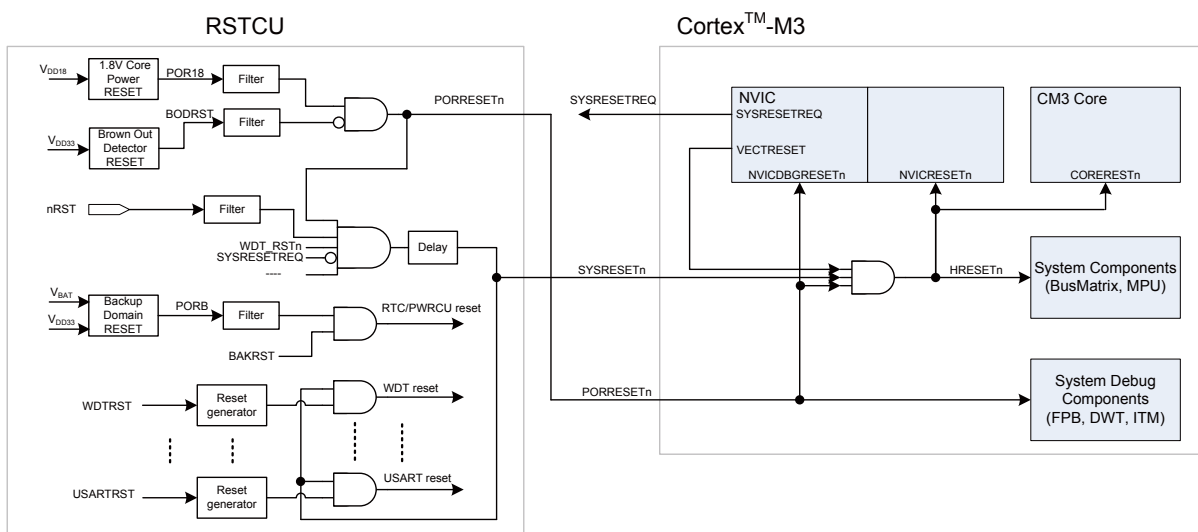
RSTCU

Cortex$^{TM}$-M3

$V_{DD18}$

1.8V Core Power RESET

POR18

Filter

BODRST

Filter

$V_{DD33}$

Brown Out Detector RESET

PORRESETn

SYSRESETREQ

NVIC

SYSRESETREQ

VECTRESET

NVICDBGRESETn

NVICRESETn

CM3 Core

CORERESTn

nRST

Filter

WDT_RSTn

SYSRESETREQ

----

Delay

SYSRESETn

HRESETn

System Components (BusMatrix, MPU)

$V_{BAT}$

$V_{DD33}$

Backup Domain RESET

PORB

Filter

RTC/PWRCU reset

BAKRST

WDTRST

Reset generator

WDT reset

PORRESETn

System Debug Components (FPB, DWT, ITM)

USARTRST

Reset generator

USART reset